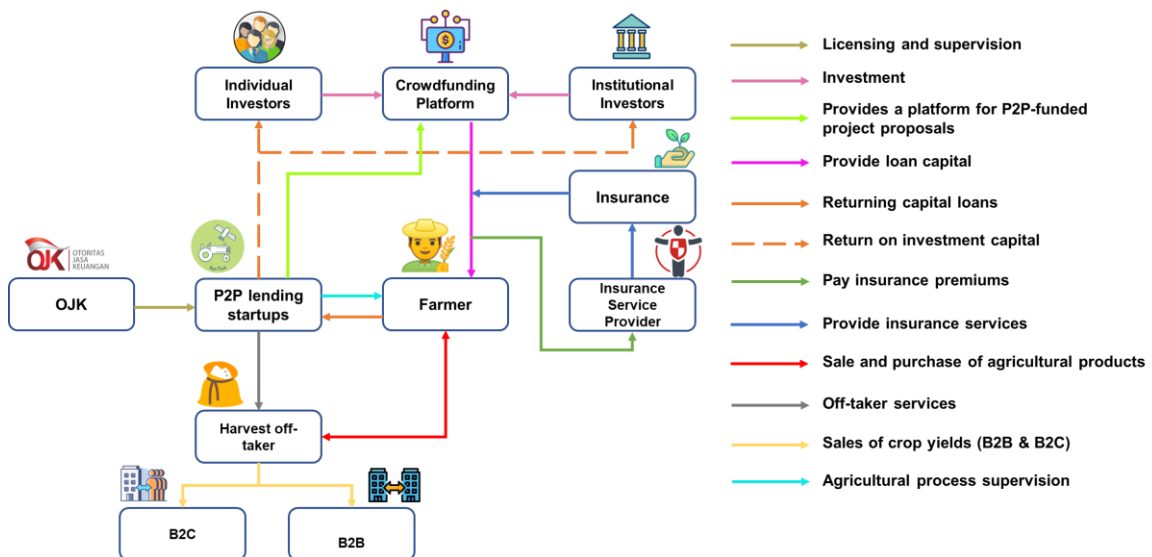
Individual Investors

Crowdfunding Platform

Institutional Investors

Insurance

OTORITAS JASA KEUANGAN

OJK

OJK

P2P lending startups

Farmer

Insurance Service Provider

Harvest off-taker

B2C

B2B

Licensing and supervision

Investment

Provides a platform for P2P-funded project proposals

Provide loan capital

Returning capital loans

Return on investment capital

Pay insurance premiums

Provide insurance services

Sale and purchase of agricultural products

Off-taker services

Sales of crop yields (B2B & B2C)

Agricultural process supervision